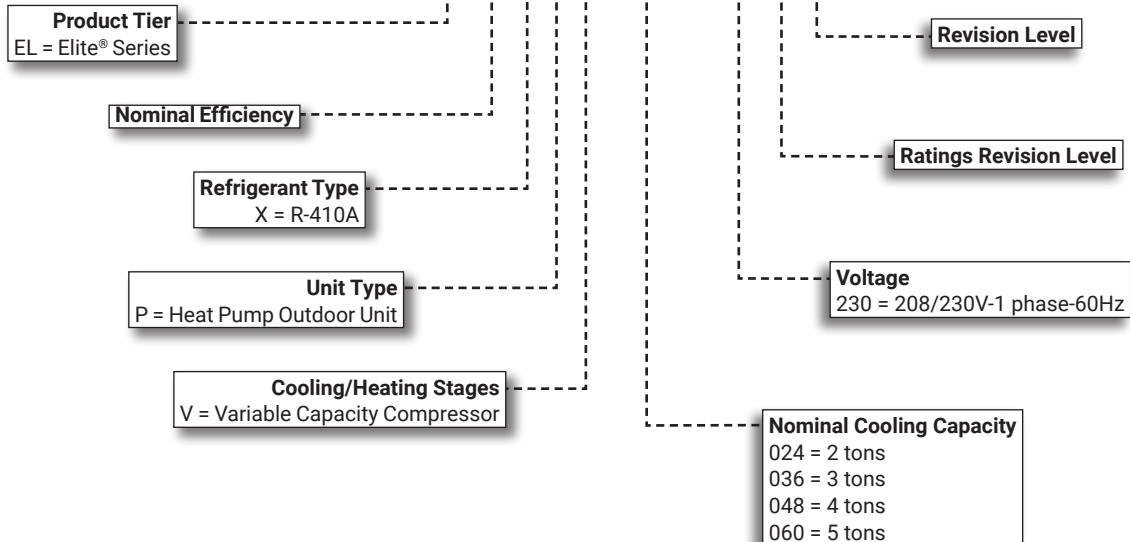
**Product Tier**
EL = Elite® Series

**Nominal Efficiency**

**Refrigerant Type**
X = R-410A

**Unit Type**
P = Heat Pump Outdoor Unit

**Cooling/Heating Stages**
V = Variable Capacity Compressor

**Revision Level**

**Ratings Revision Level**

**Voltage**
230 = 208/230V-1 phase-60Hz

**Nominal Cooling Capacity**
024 = 2 tons
036 = 3 tons
048 = 4 tons
060 = 5 tons